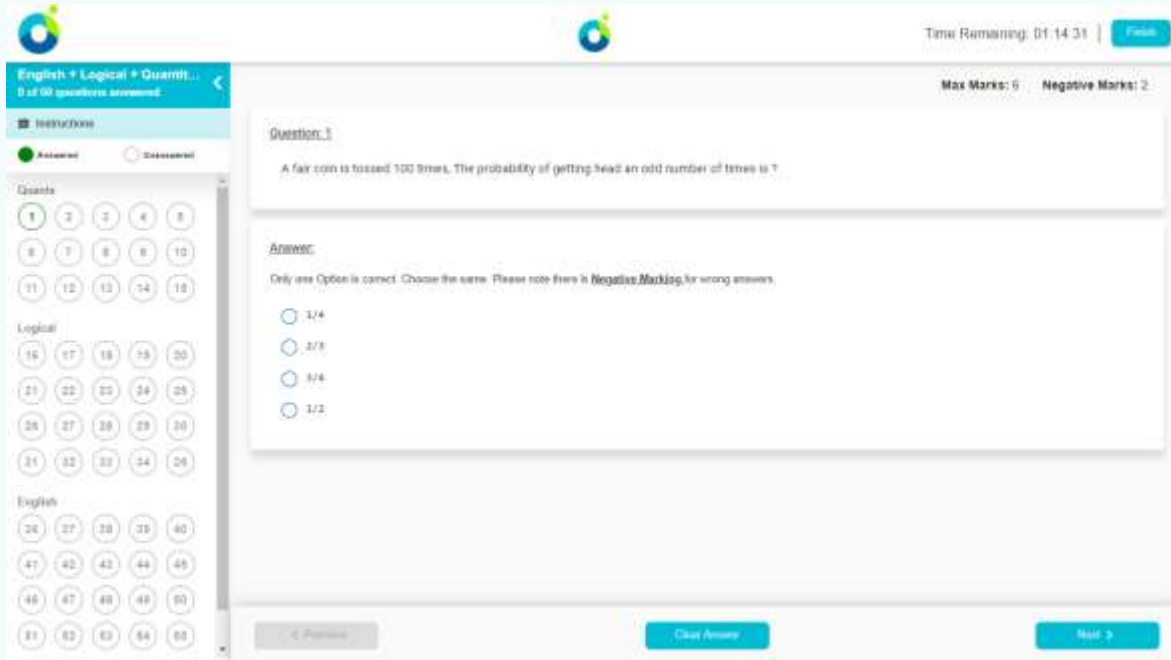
Time Remaining: 01:14:31 | Finish

English + Logical + Quantit...
0 of 60 questions answered

Instructions

Answered Unanswered

Quants
1 2 3 4 5
6 7 8 9 10
11 12 13 14 15

Logical
16 17 18 19 20
21 22 23 24 25
26 27 28 29 30
31 32 33 34 35

English
36 37 38 39 40
41 42 43 44 45
46 47 48 49 50
51 52 53 54 55

Max Marks: 6 Negative Marks: 2

Question: 1

A fair coin is tossed 100 times. The probability of getting head an odd number of times is ?

Answer:

Only one Option is correct. Choose the same. Please note there is Negative Marking for wrong answers.

1/4
2/3
3/4
1/2

< Previous

Clear Answer

Next >